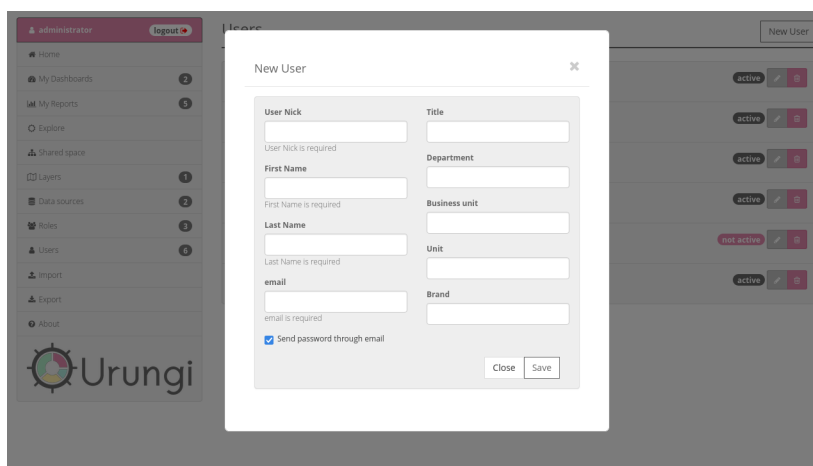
administrator logout

Home

My Dashboards 2

My Reports 5

Explore

Shared space

Layers 1

Data sources 2

Roles 3

Users 6

Import

Export

About

Urungi

Users

New User

active

active

active

active

not active

active

New User

×

User Nick

User Nick is required

First Name

First Name is required

Last Name

Last Name is required

email

email is required

Send password through email

Title

Department

Business unit

Unit

Brand

Close Save